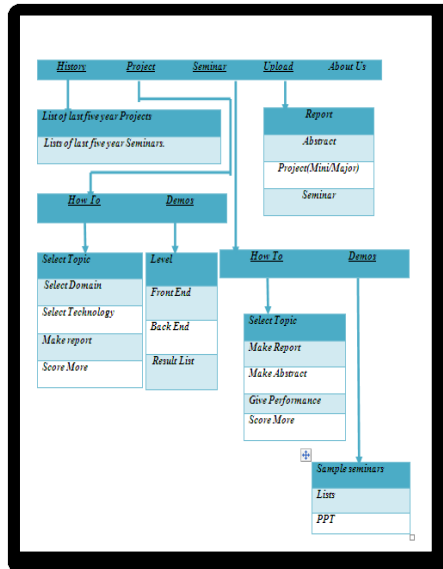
History Project Seminar Upload About Us

List of last five year Projects

Lists of last five year Seminars.

Report

Abstract

Project(Mini/Major)

Seminar

How To Demos

Select Topic

Select Domain

Select Technology

Make report

Score More

Level

Front End

Back End

Result List

How To Demos

Select Topic

Make Report

Make Abstract

Give Performance

Score More

Sample seminars

Lists

PPT